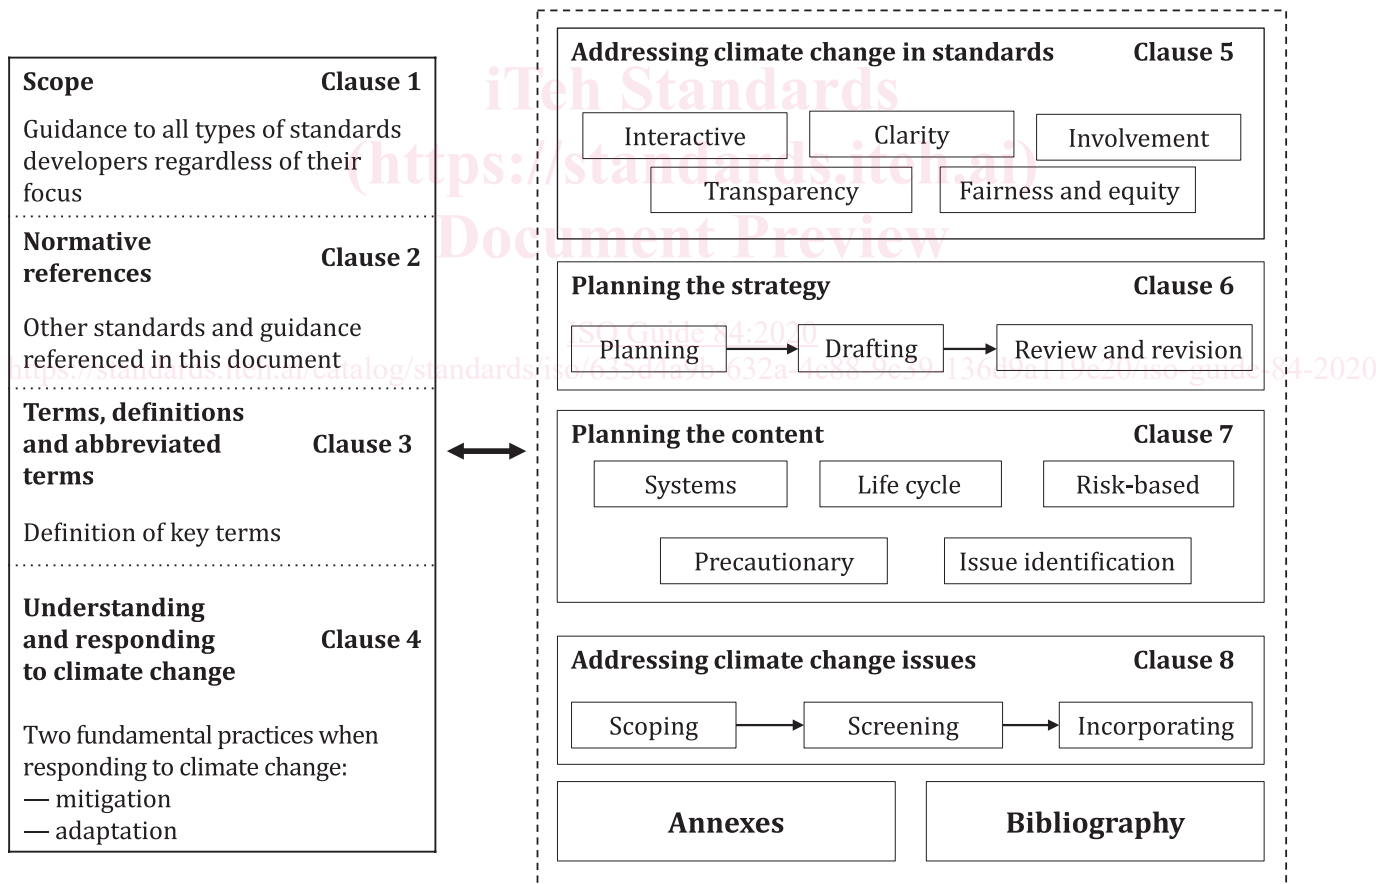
Scope Clause 1

Guidance to all types of standards developers regardless of their focus

Normative references Clause 2

Other standards and guidance referenced in this document

Terms, definitions and abbreviated terms Clause 3

Definition of key terms

Understanding and responding to climate change Clause 4

Two fundamental practices when responding to climate change:
— mitigation
— adaptation

Addressing climate change in standards Clause 5

Interactive
Clarity
Involvement
Transparency
Fairness and equity

Planning the strategy Clause 6

Planning
Drafting
Review and revision

Planning the content Clause 7

Systems
Life cycle
Risk-based
Precautionary
Issue identification

Addressing climate change issues Clause 8

Scoping
Screening
Incorporating

Annexes

Bibliography

iTeh Standards
(https://standards.iteh.ai)
Document Preview

ISO Guide 84:2020
https://standards.iteh.ai/catalog/standards/iso/635d4a9b-632a-4e88-9e39-136d9a119e20/iso-guide-84-2020